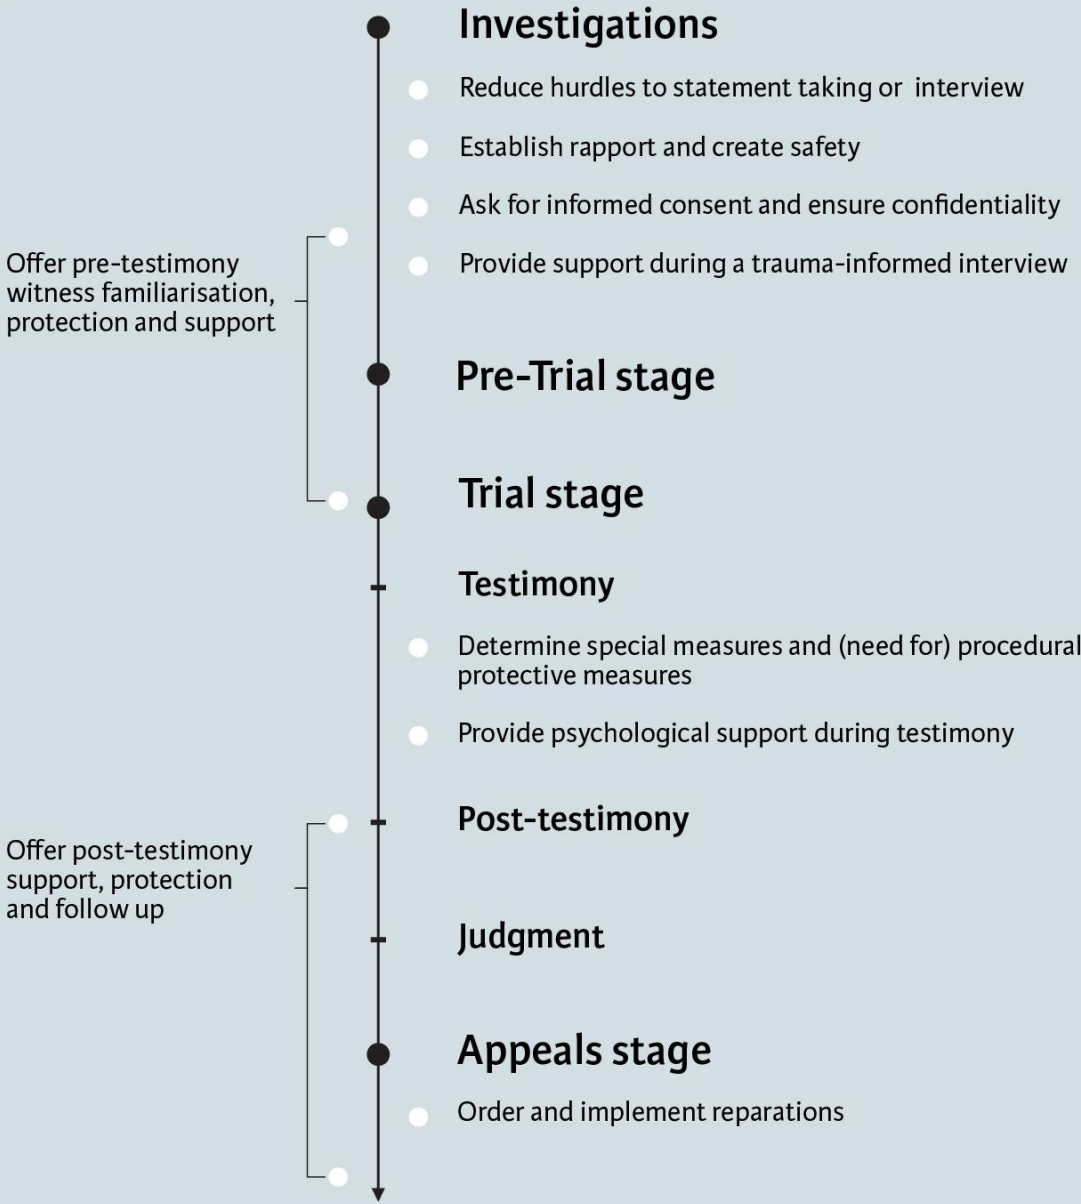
Investigations

Reduce hurdles to statement taking or interview

Establish rapport and create safety

Ask for informed consent and ensure confidentiality

Provide support during a trauma-informed interview

Offer pre-testimony witness familiarisation, protection and support

Pre-Trial stage

Trial stage

Testimony

Determine special measures and (need for) procedural protective measures

Provide psychological support during testimony

Post-testimony

Offer post-testimony support, protection and follow up

Judgment

Appeals stage

Order and implement reparations